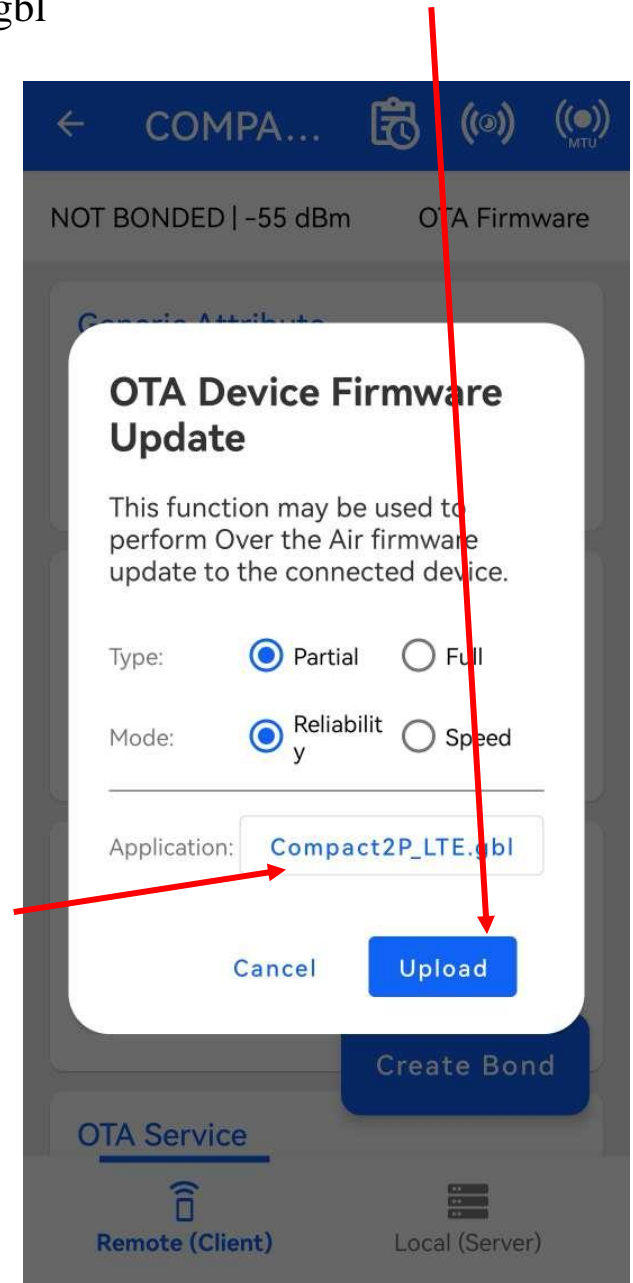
gbl

← COMPA...

NOT BONDED | -55 dBm OTA Firmware

Generic Attribute

OTA Device Firmware Update

This function may be used to perform Over the Air firmware update to the connected device.

Type: Partial Full

Mode: Reliability Speed

Application: Compact2P_LTE.gbl

Cancel Upload

Create Bond

OTA Service

Remote (Client) Local (Server)